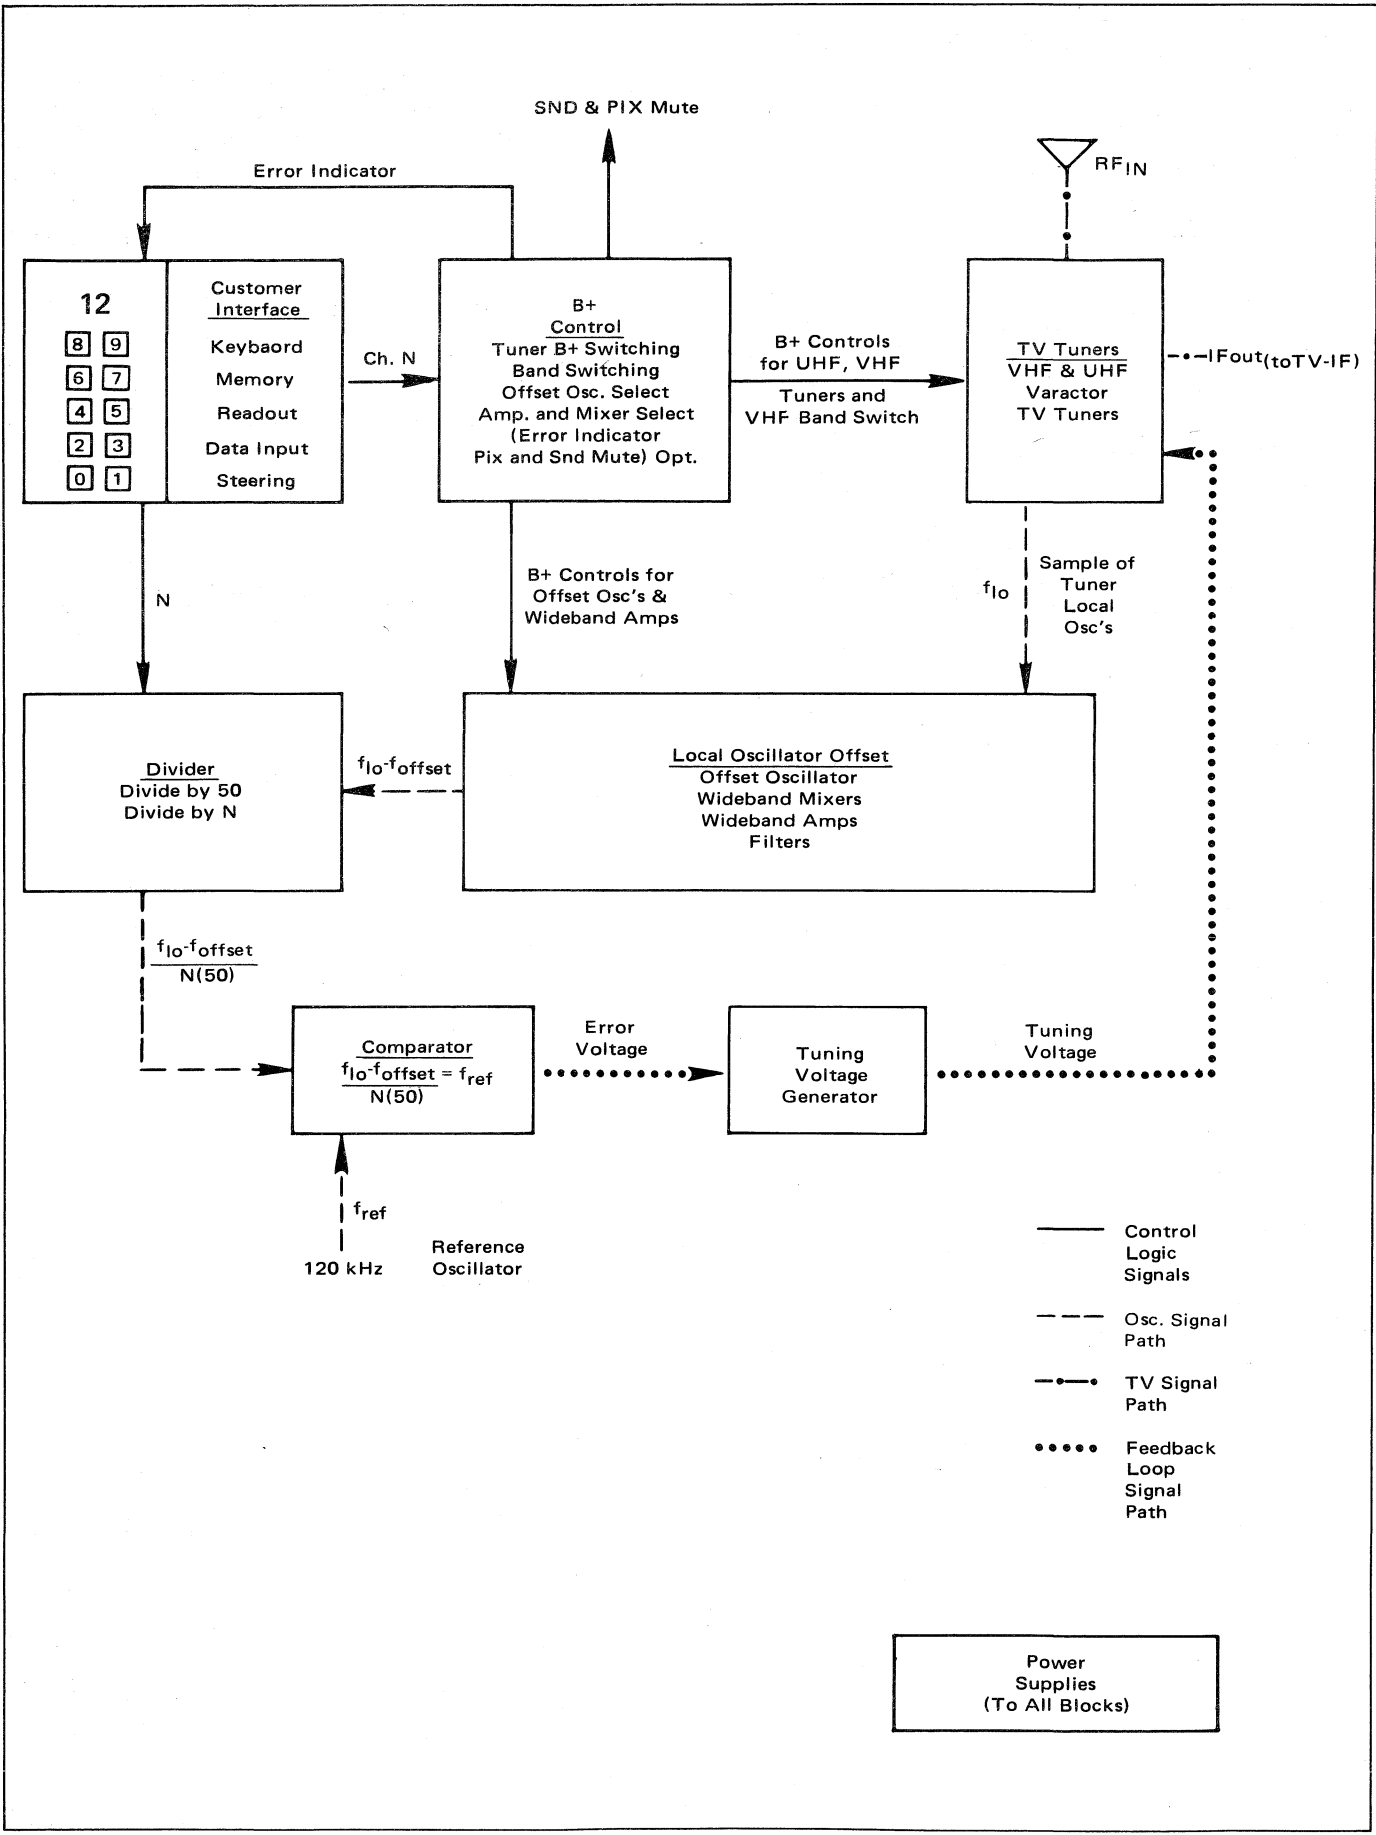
SND & PIX Mute

Error Indicator

$RF_{IN}$

12

8 9
6 7
4 5
2 3
0 1

Customer Interface
Keybaord
Memory
Readout
Data Input
Steering

Ch. N

B+ Control
Tuner B+ Switching
Band Switching
Offset Osc. Select
Amp. and Mixer Select
(Error Indicator
Pix and Snd Mute) Opt.

B+ Controls for UHF, VHF

Tuners and VHF Band Switch

TV Tuners
VHF & UHF
Varactor
TV Tuners

IFout(toTV-IF)

N

B+ Controls for Offset Osc's & Wideband Amps

$f_{lo}$

Sample of Tuner Local Osc's

Divider
Divide by 50
Divide by N

$f_{lo}-f_{offset}$

Local Oscillator Offset
Offset Oscillator
Wideband Mixers
Wideband Amps
Filters

$\frac{f_{lo}-f_{offset}}{N(50)}$

Comparator
$\frac{f_{lo}-f_{offset}}{N(50)} = f_{ref}$

Error Voltage

Tuning Voltage Generator

Tuning Voltage

$f_{ref}$

120 kHz

Reference Oscillator

Control Logic Signals

Osc. Signal Path

TV Signal Path

Feedback Loop Signal Path

Power Supplies (To All Blocks)